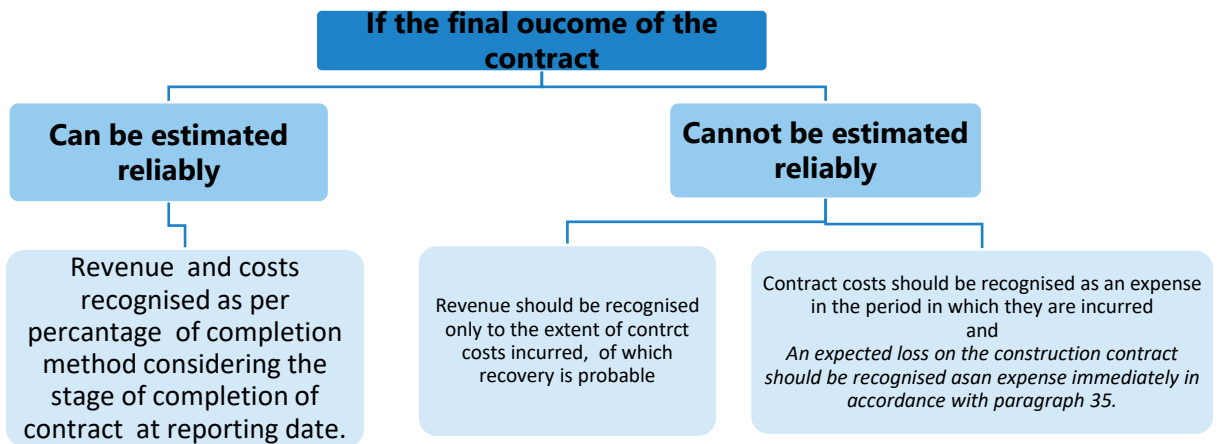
If the final oucome of the contract

Can be estimated reliably

Cannot be estimated reliably

Revenue and costs recognised as per percantage of completion method considering the stage of completion of contract at reporting date.

Revenue should be recognised only to the extent of contrct costs incurred, of which recovery is probable

Contract costs should be recognised as an expense in the period in which they are incurred
and
*An expected loss on the construction contract should be recognised asan expense immediately in accordance with paragraph 35.*